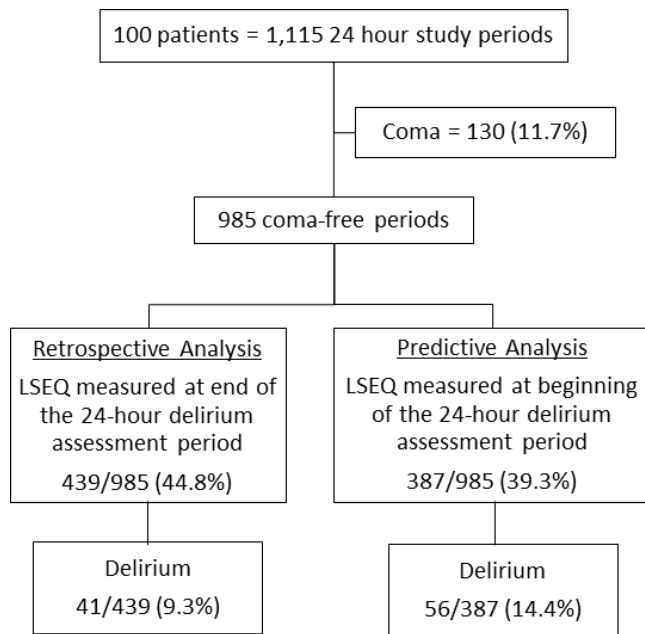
100 patients = 1,115 24 hour study periods

Coma = 130 (11.7%)

985 coma-free periods

Retrospective Analysis
LSEQ measured at end of the 24-hour delirium assessment period
439/985 (44.8%)

Predictive Analysis
LSEQ measured at beginning of the 24-hour delirium assessment period
387/985 (39.3%)

Delirium
41/439 (9.3%)

Delirium
56/387 (14.4%)